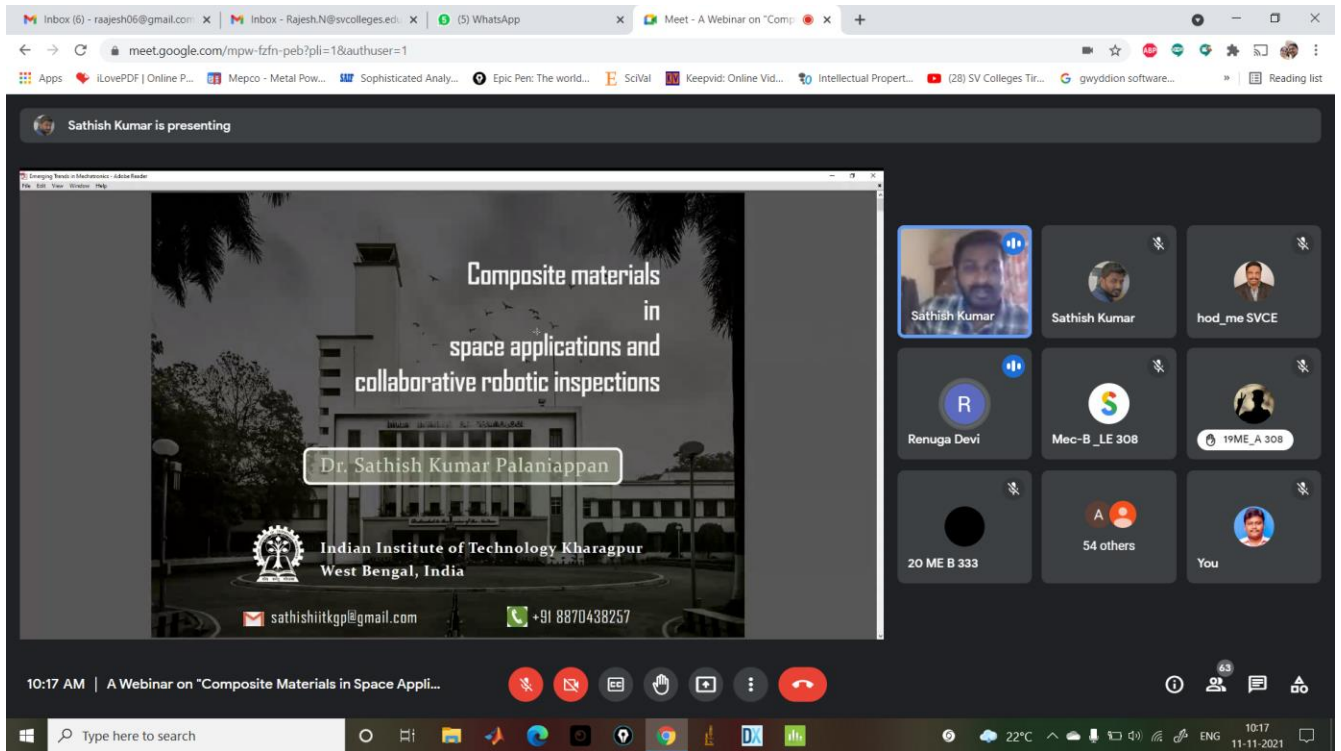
Inbox (6) - raajesh06@gmail.com × Inbox - Rajesh.N@svcolleges.edu × (5) WhatsApp × Meet - A Webinar on "Comp × +

meet.google.com/mpw-fzfn-peb?pli=1&authuser=1

Apps iLovePDF | Online P... Mepco - Metal Pow... Sophisticated Analy... Epic Pen: The world... SciVal Keepvid: Online Vid... Intellectual Propert... (28) SV Colleges Tir... gwyddion software... » Reading list

Sathish Kumar is presenting

Emerging Trends in Mechatronics - Adobe Reader
File Edit View Window Help

Composite materials
in
space applications and
collaborative robotic inspections

Dr. Sathish Kumar Palaniappan

Indian Institute of Technology Kharagpur
West Bengal, India

sathishiitkgp@gmail.com

+91 8870438257

Sathish Kumar
Sathish Kumar
hod_me SVCE
R
Renuga Devi
S
Mec-B _LE 308
19ME_A 308
20 ME B 333
A
54 others
You

10:17 AM | A Webinar on "Composite Materials in Space Appli...

63

Type here to search

22°C ENG 10:17 11-11-2021